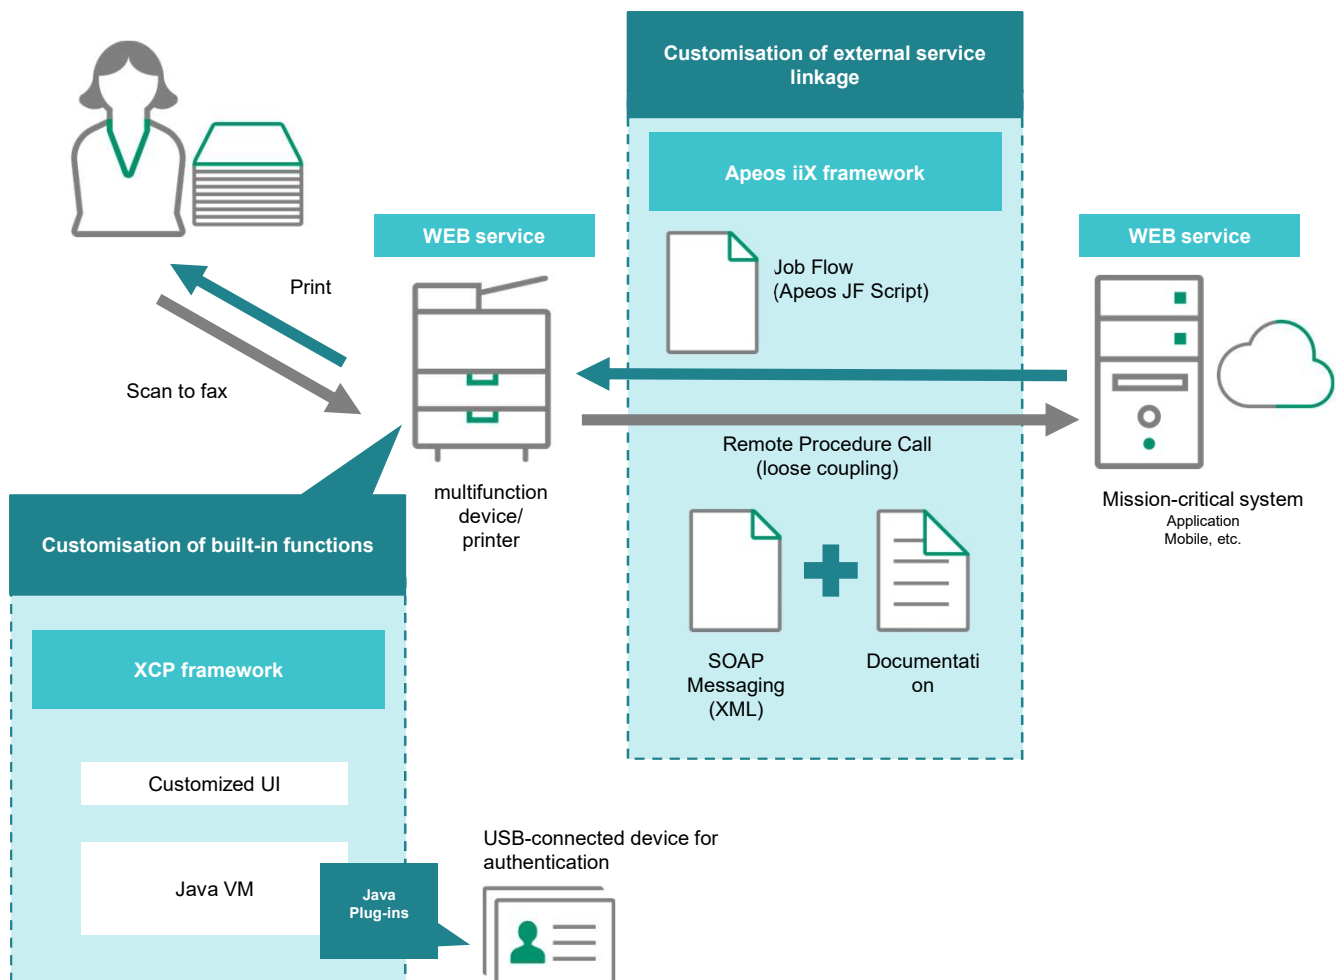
Customisation of external service linkage

Apeos iiX framework

Job Flow
(Apeos JF Script)

WEB service

WEB service

Print

Scan to fax

Remote Procedure Call
(loose coupling)

multifunction device/ printer

Mission-critical system
Application
Mobile, etc.

Customisation of built-in functions

XCP framework

SOAP Messaging (XML)

Documentati on

Customized UI

Java VM

Java Plug-ins

USB-connected device for authentication